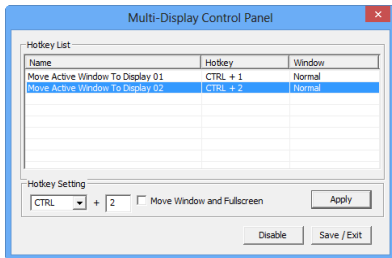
Multi-Display Control Panel

Hotkey List

| Name | Hotkey | Window |
|---|---|---|
| Move Active Window To Display 01 | CTRL + 1 | Normal |
| Move Active Window To Display 02 | CTRL + 2 | Normal |

Hotkey Setting

CTRL + 2 Move Window and Fullscreen

Apply

Disable Save / Exit